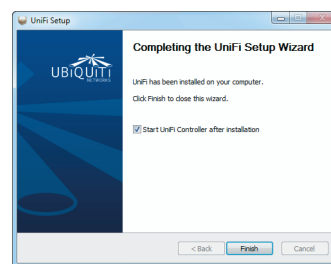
UniFi Setup

Completing the UniFi Setup Wizard

UBIQUITI NETWORKS

UniFi has been installed on your computer.

Click Finish to close this wizard.

Start UniFi Controller after installation

< Back

Finish

Cancel